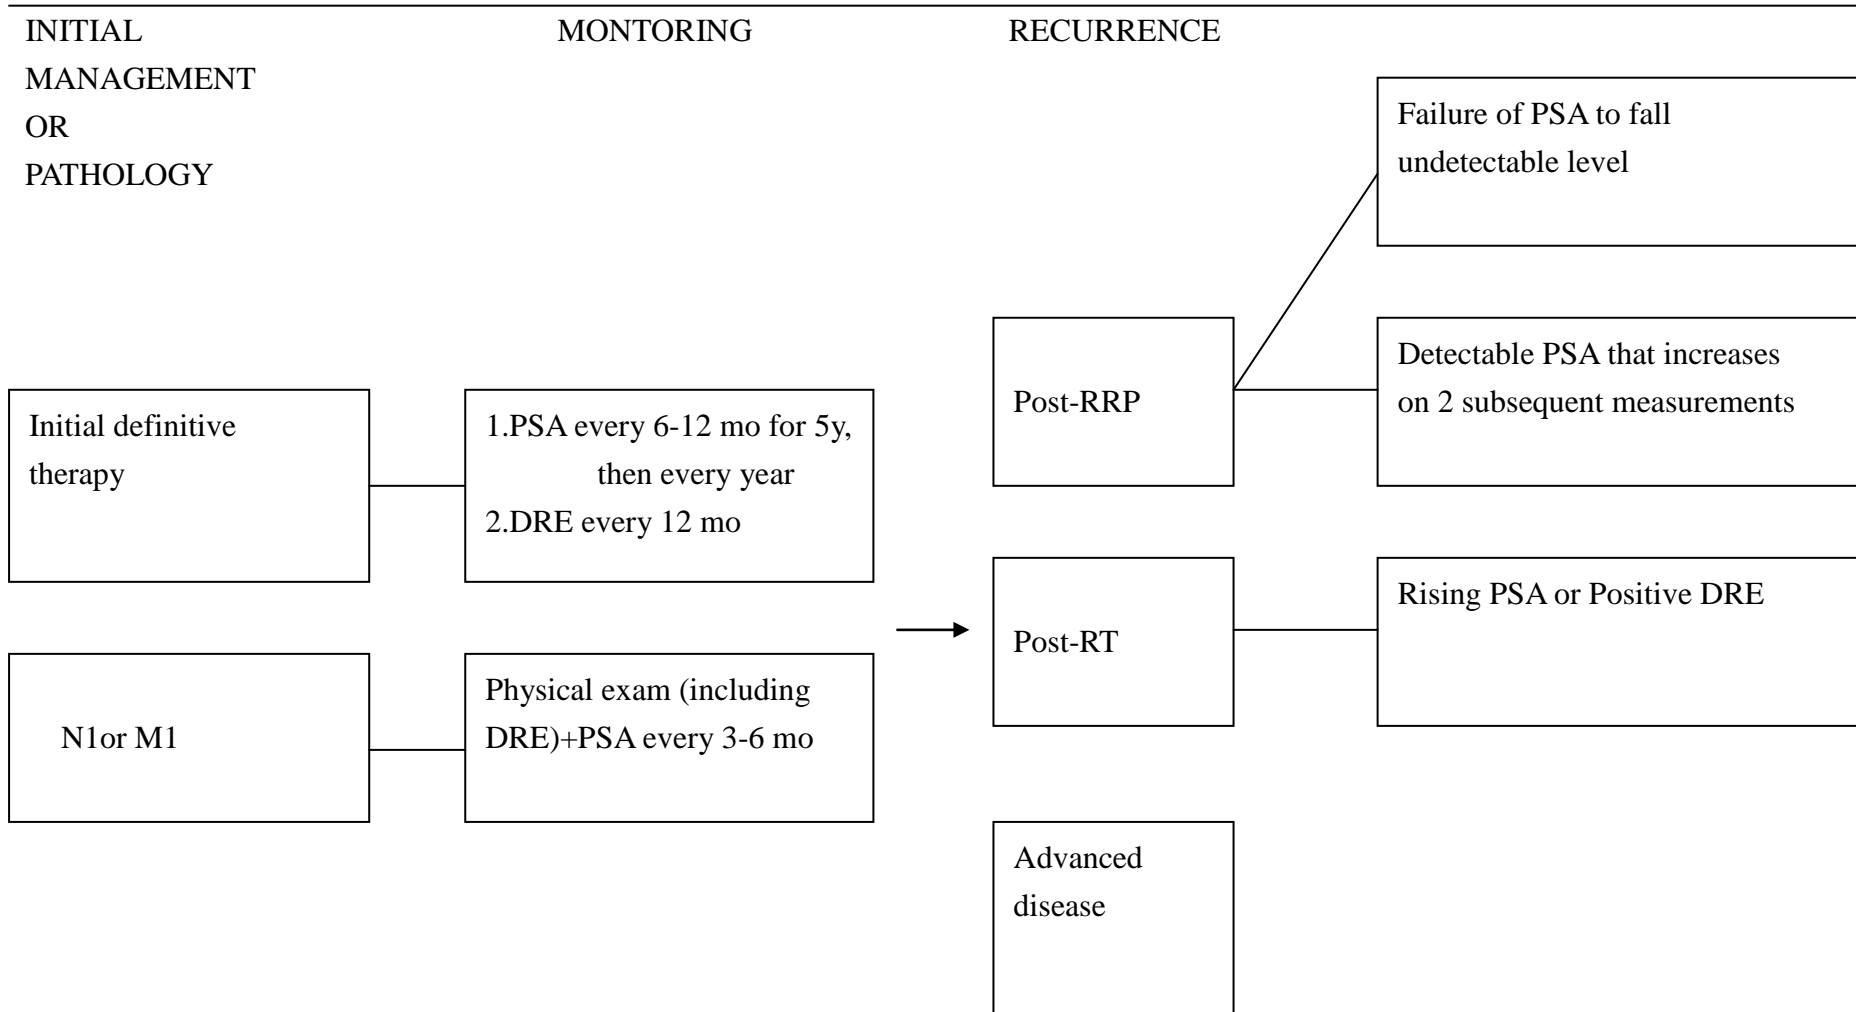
INITIAL MANAGEMENT OR PATHOLOGY

MONTORING

RECURRENCE

Failure of PSA to fall undetectable level

Post-RRP

Detectable PSA that increases on 2 subsequent measurements

Initial definitive therapy

1.PSA every 6-12 mo for 5y, then every year
2.DRE every 12 mo

Post-RT

Rising PSA or Positive DRE

N1or M1

Physical exam (including DRE)+PSA every 3-6 mo

Advanced disease